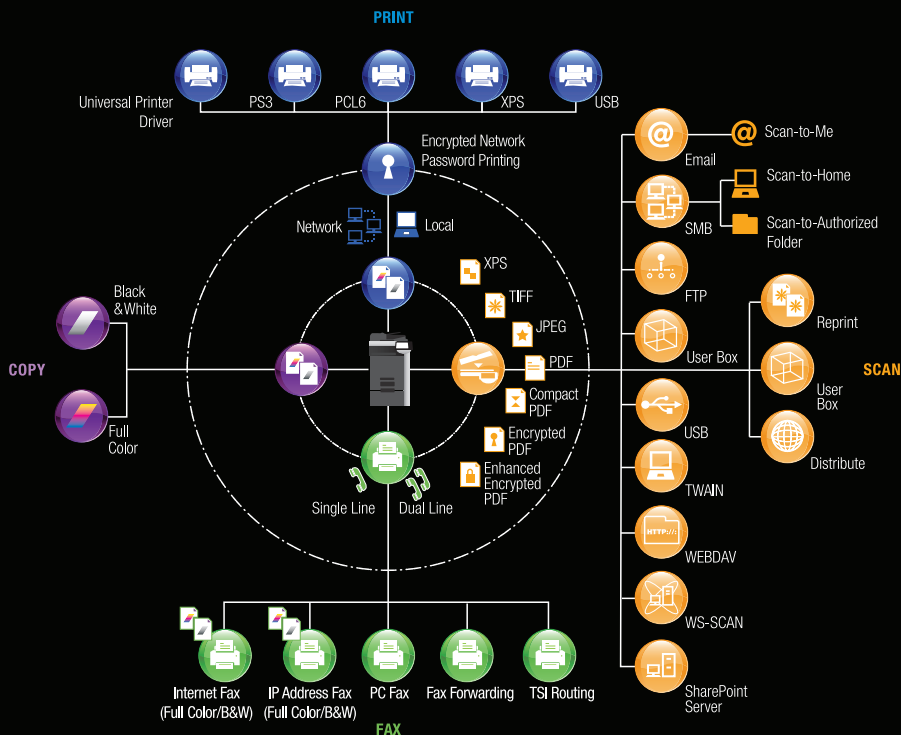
PRINT

Universal Printer Driver

PS3

PCL6

XPS

USB

Encrypted Network Password Printing

Network

Local

XPS

TIFF

JPEG

PDF

Compact PDF

Encrypted PDF

Enhanced Encrypted PDF

Black & White

Full Color

COPY

Single Line

Dual Line

Email

Scan-to-Me

SMB

Scan-to-Home

Scan-to-Authorized Folder

FTP

User Box

Reprint

User Box

SCAN

Distribute

USB

TWAIN

HTTP://

WEBDAV

WS-SCAN

SharePoint Server

Internet Fax (Full Color/B&W)

IP Address Fax (Full Color/B&W)

PC Fax

Fax Forwarding

TSI Routing

FAX